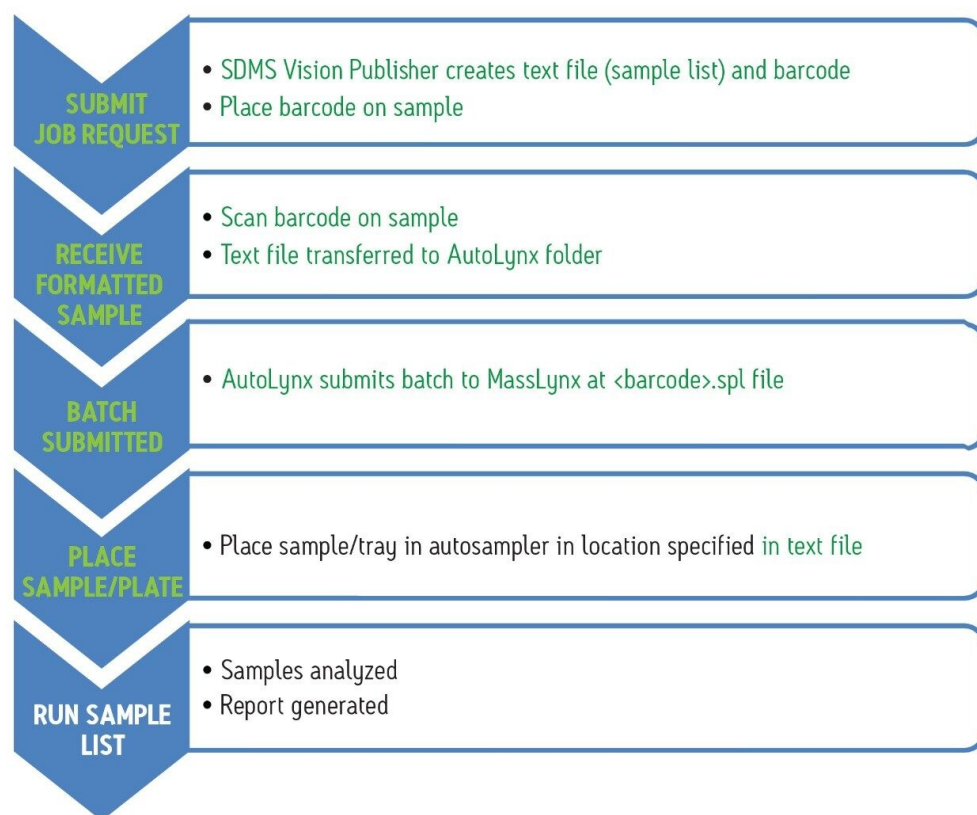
SUBMIT JOB REQUEST

• SDMS Vision Publisher creates text file (sample list) and barcode
• Place barcode on sample

RECEIVE FORMATTED SAMPLE

• Scan barcode on sample
• Text file transferred to AutoLynx folder

BATCH SUBMITTED

• AutoLynx submits batch to MassLynx at <barcode>.spl file

PLACE SAMPLE/PLATE

• Place sample/tray in autosampler in location specified in text file

RUN SAMPLE LIST

• Samples analyzed
• Report generated